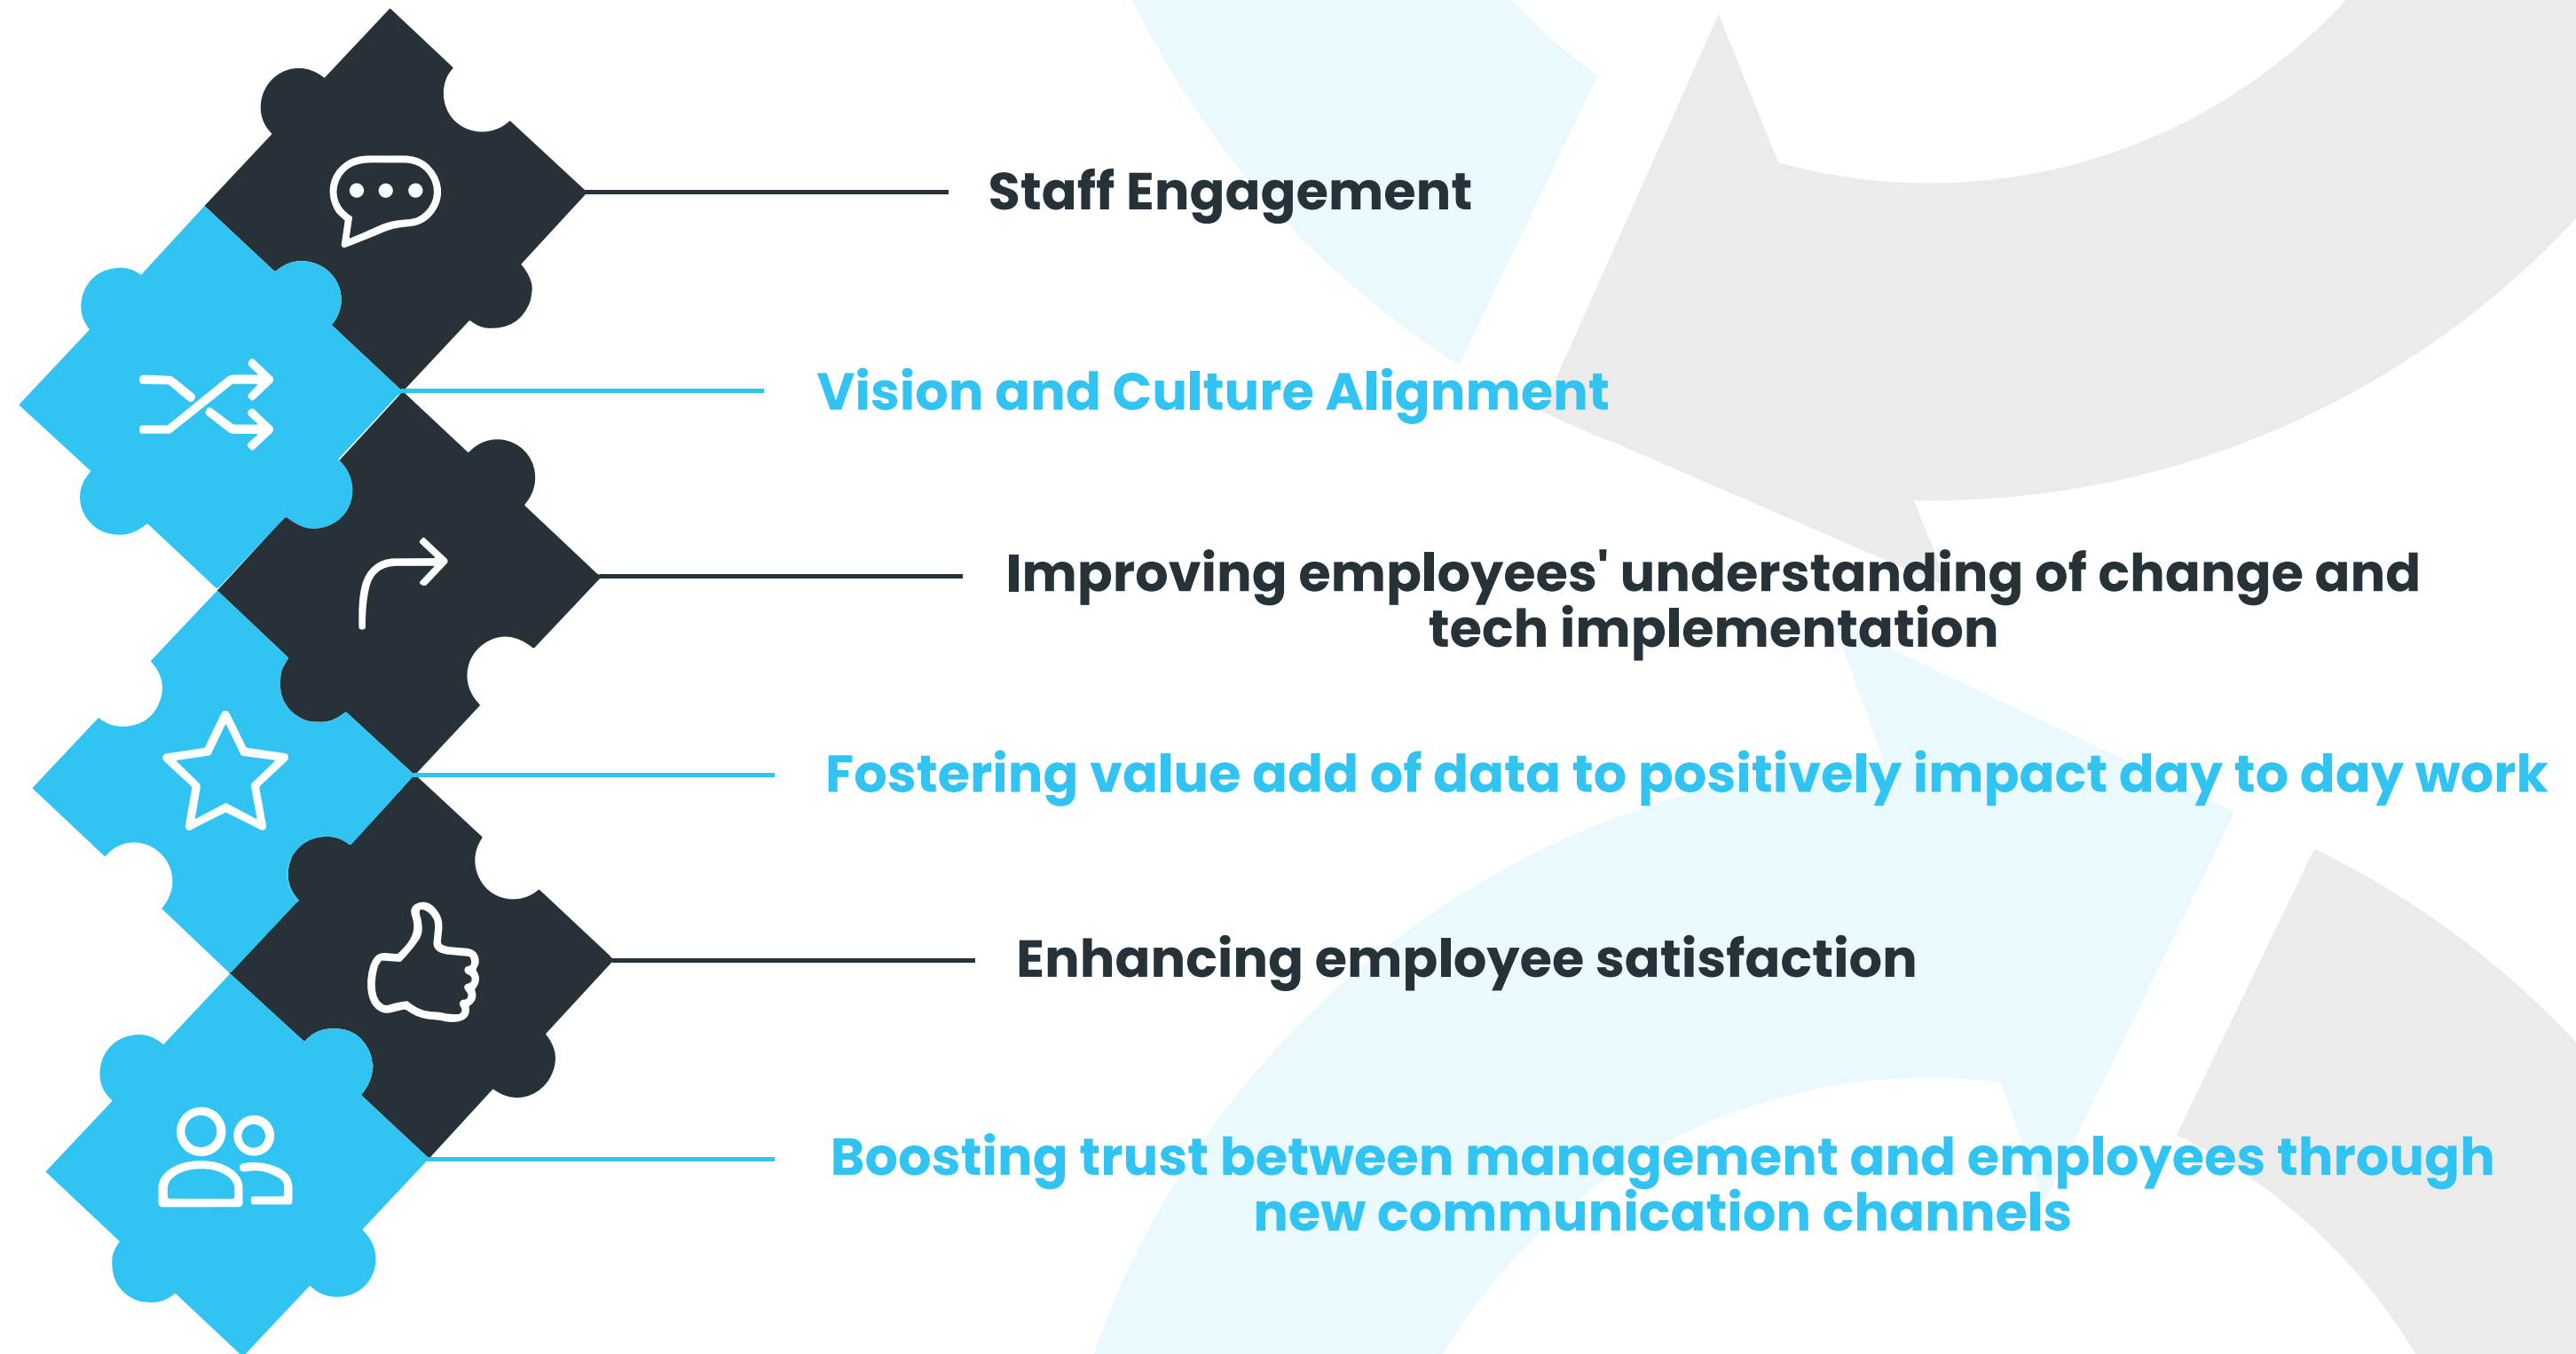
Staff Engagement

Vision and Culture Alignment

Improving employees' understanding of change and tech implementation

Fostering value add of data to positively impact day to day work

Enhancing employee satisfaction

Boosting trust between management and employees through new communication channels